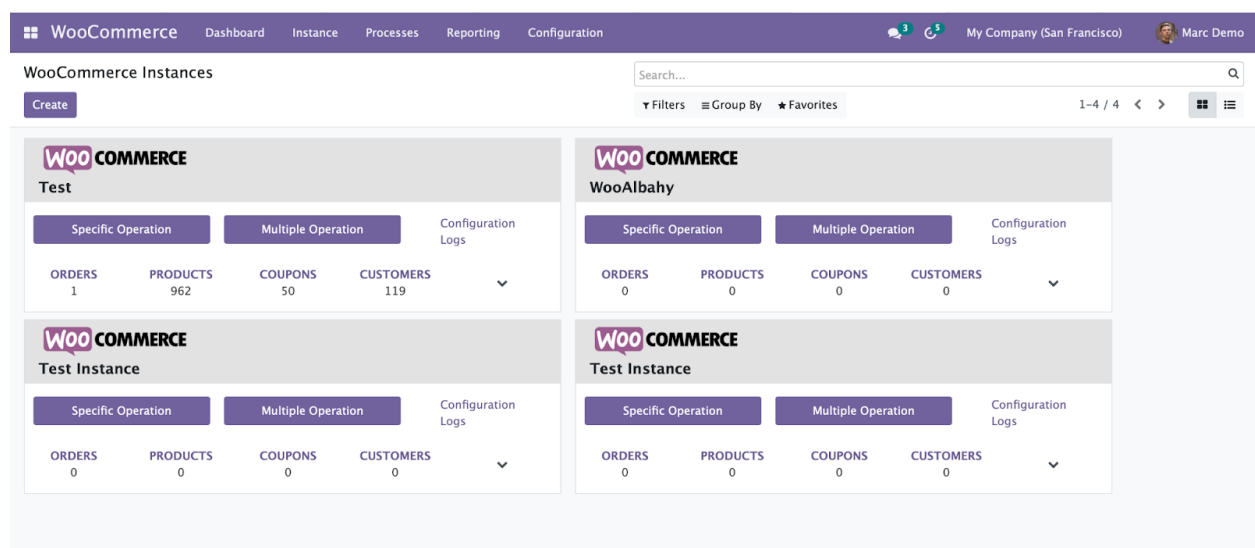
WooCommerce Dashboard Instance Processes Reporting Configuration 3 5 My Company (San Francisco) Marc Demo

WooCommerce Instances

Create

Search...

Filters Group By Favorites

1-4 / 4

WOO COMMERCE
Test

Specific Operation Multiple Operation Configuration Logs

| ORDERS | PRODUCTS | COUPONS | CUSTOMERS |
|---|---|---|---|
| 1 | 962 | 50 | 119 |

WOO COMMERCE
WooAlbahy

Specific Operation Multiple Operation Configuration Logs

| ORDERS | PRODUCTS | COUPONS | CUSTOMERS |
|---|---|---|---|
| 0 | 0 | 0 | 0 |

WOO COMMERCE
Test Instance

Specific Operation Multiple Operation Configuration Logs

| ORDERS | PRODUCTS | COUPONS | CUSTOMERS |
|---|---|---|---|
| 0 | 0 | 0 | 0 |

WOO COMMERCE
Test Instance

Specific Operation Multiple Operation Configuration Logs

| ORDERS | PRODUCTS | COUPONS | CUSTOMERS |
|---|---|---|---|
| 0 | 0 | 0 | 0 |